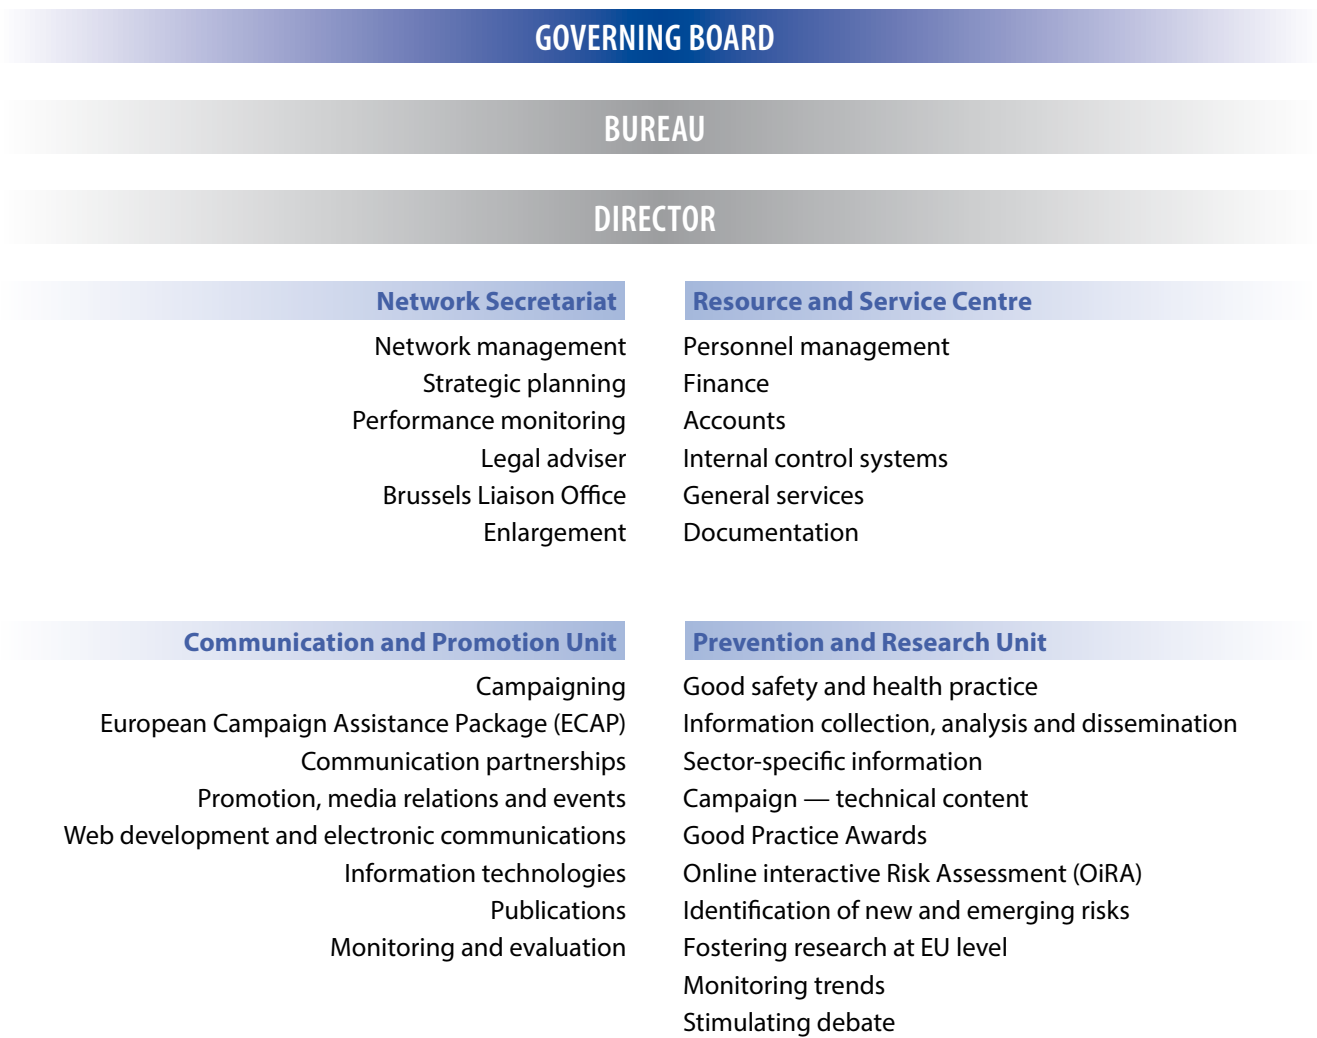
GOVERNING BOARD

BUREAU

DIRECTOR

Network Secretariat

Network management
Strategic planning
Performance monitoring
Legal adviser
Brussels Liaison Office
Enlargement

Resource and Service Centre

Personnel management
Finance
Accounts
Internal control systems
General services
Documentation

Communication and Promotion Unit

Campaigning
European Campaign Assistance Package (ECAP)
Communication partnerships
Promotion, media relations and events
Web development and electronic communications
Information technologies
Publications
Monitoring and evaluation

Prevention and Research Unit

Good safety and health practice
Information collection, analysis and dissemination
Sector-specific information
Campaign — technical content
Good Practice Awards
Online interactive Risk Assessment (OiRA)
Identification of new and emerging risks
Fostering research at EU level
Monitoring trends
Stimulating debate